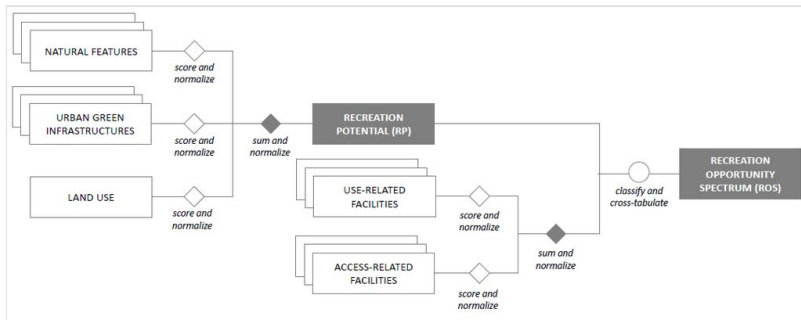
NATURAL FEATURES

score and normalize

URBAN GREEN INFRASTRUCTURES

score and normalize

LAND USE

score and normalize

sum and normalize

RECREATION POTENTIAL (RP)

USE-RELATED FACILITIES

score and normalize

ACCESS-RELATED FACILITIES

score and normalize

sum and normalize

classify and cross-tabulate

RECREATION OPPORTUNITY SPECTRUM (ROS)